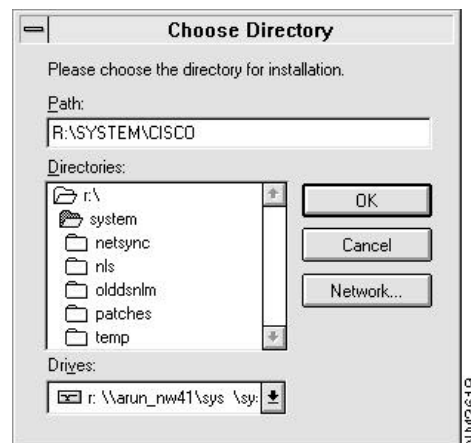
Choose Directory

Please choose the directory for installation.

Path:

R:\SYSTEM\CISCO

Directories:

r:\
system
netsync
nls
olddsnlm
patches
temp

OK

Cancel

Network...

Drives:

r: \\arun_nw41\sys \sy:

H3619